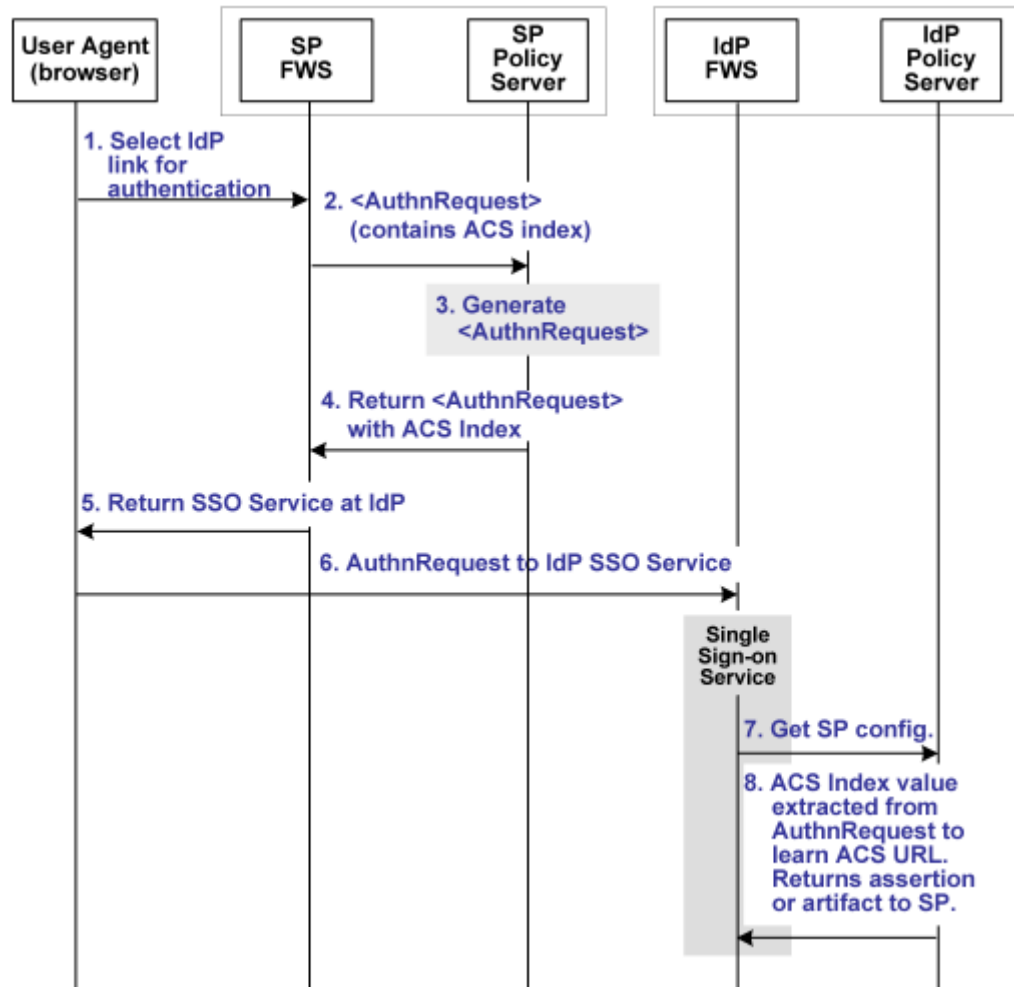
User Agent (browser)

SP FWS

SP Policy Server

IdP FWS

IdP Policy Server

1. Select IdP link for authentication

2. <AuthnRequest> (contains ACS index)

3. Generate <AuthnRequest>

4. Return <AuthnRequest> with ACS Index

5. Return SSO Service at IdP

6. AuthnRequest to IdP SSO Service

Single Sign-on Service

7. Get SP config.

8. ACS Index value extracted from AuthnRequest to learn ACS URL. Returns assertion or artifact to SP.